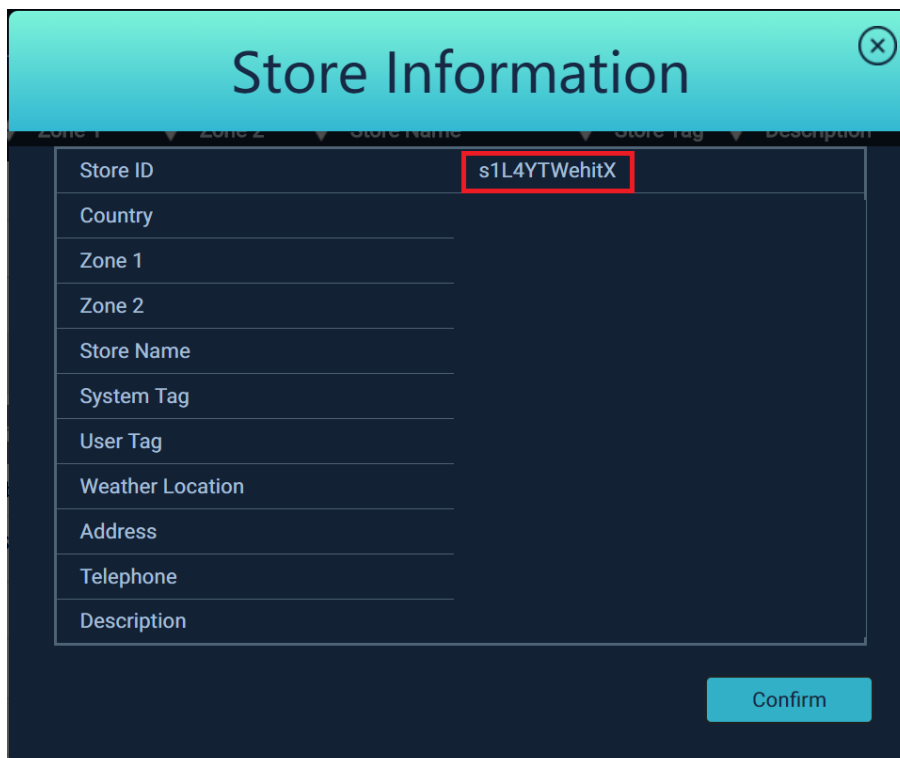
Store Information

Zone 1 Zone 2 Store Name Store Tag Description

| Store ID | s1L4YTWehitX |
|---|---|
| Country | |
| Zone 1 | |
| Zone 2 | |
| Store Name | |
| System Tag | |
| User Tag | |
| Weather Location | |
| Address | |
| Telephone | |
| Description | |

Confirm